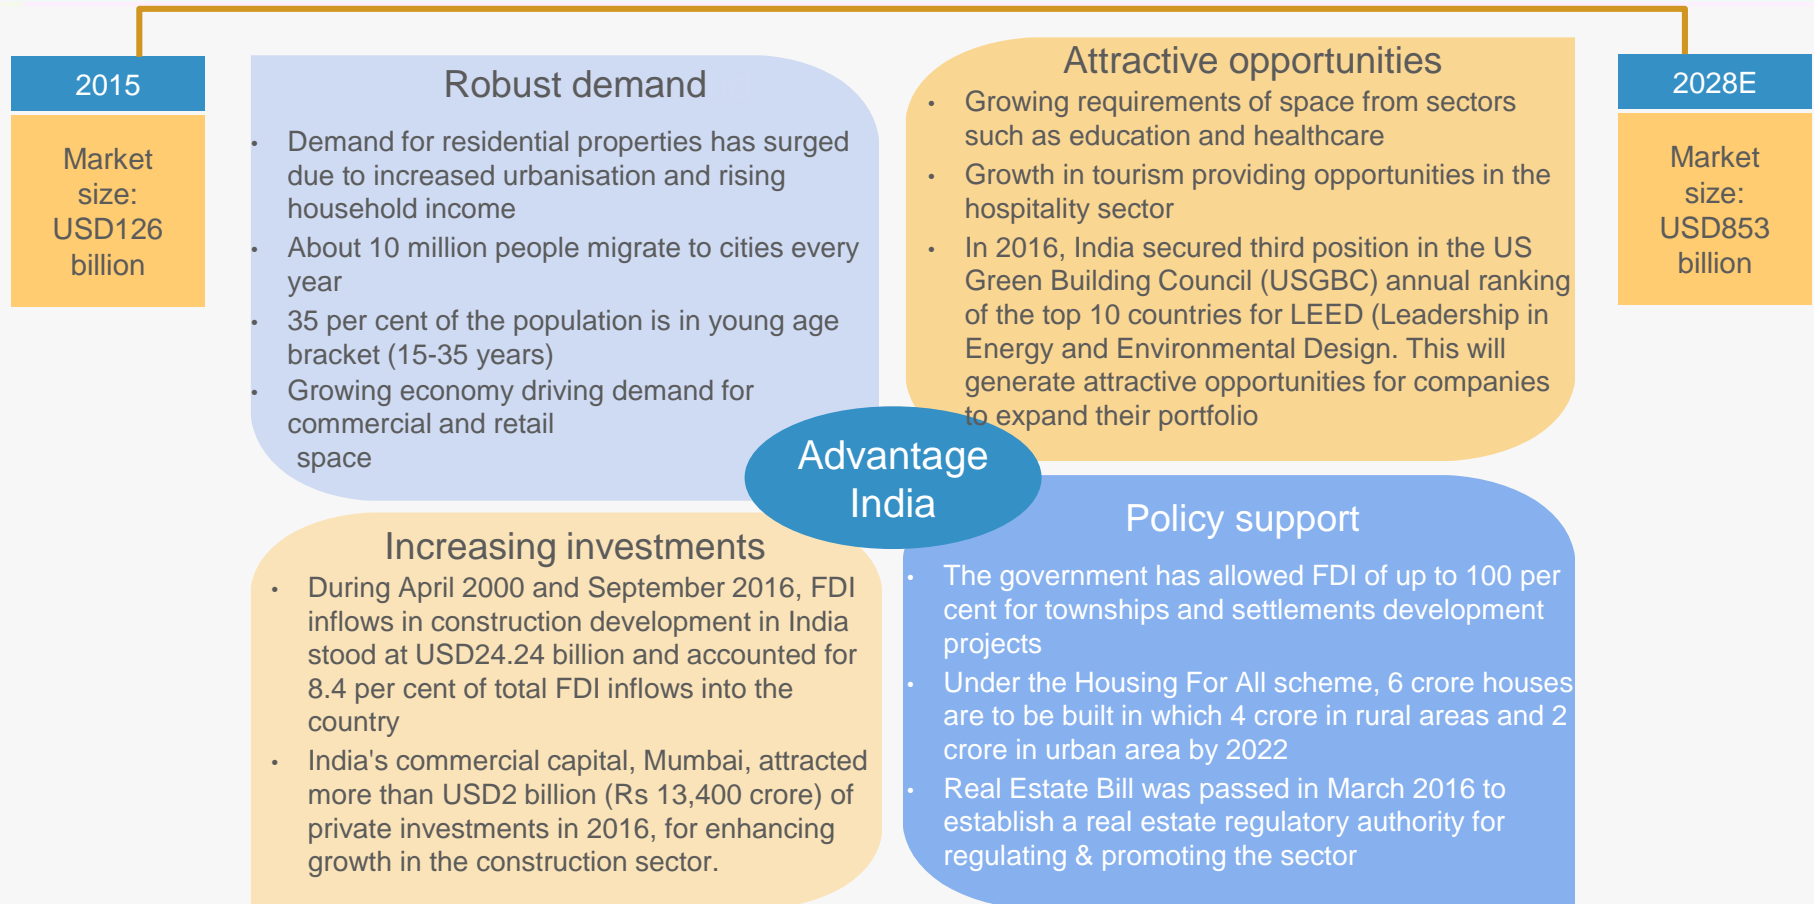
2015

Market size: USD126 billion

Robust demand

- Demand for residential properties has surged due to increased urbanisation and rising household income
- About 10 million people migrate to cities every year
- 35 per cent of the population is in young age bracket (15-35 years)
- Growing economy driving demand for commercial and retail space

Attractive opportunities

- Growing requirements of space from sectors such as education and healthcare
- Growth in tourism providing opportunities in the hospitality sector
- In 2016, India secured third position in the US Green Building Council (USGBC) annual ranking of the top 10 countries for LEED (Leadership in Energy and Environmental Design. This will generate attractive opportunities for companies to expand their portfolio

2028E

Market size: USD853 billion

Advantage India

Increasing investments

- During April 2000 and September 2016, FDI inflows in construction development in India stood at USD24.24 billion and accounted for 8.4 per cent of total FDI inflows into the country
- India's commercial capital, Mumbai, attracted more than USD2 billion (Rs 13,400 crore) of private investments in 2016, for enhancing growth in the construction sector.

Policy support

- The government has allowed FDI of up to 100 per cent for townships and settlements development projects
- Under the Housing For All scheme, 6 crore houses are to be built in which 4 crore in rural areas and 2 crore in urban area by 2022
- Real Estate Bill was passed in March 2016 to establish a real estate regulatory authority for regulating & promoting the sector